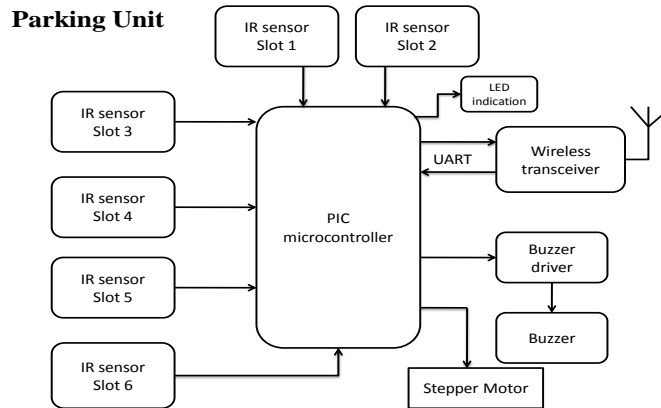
Parking Unit

IR sensor Slot 1

IR sensor Slot 2

LED indication

IR sensor Slot 3

UART

Wireless transceiver

IR sensor Slot 4

PIC microcontroller

Buzzer driver

IR sensor Slot 5

Buzzer

IR sensor Slot 6

Stepper Motor